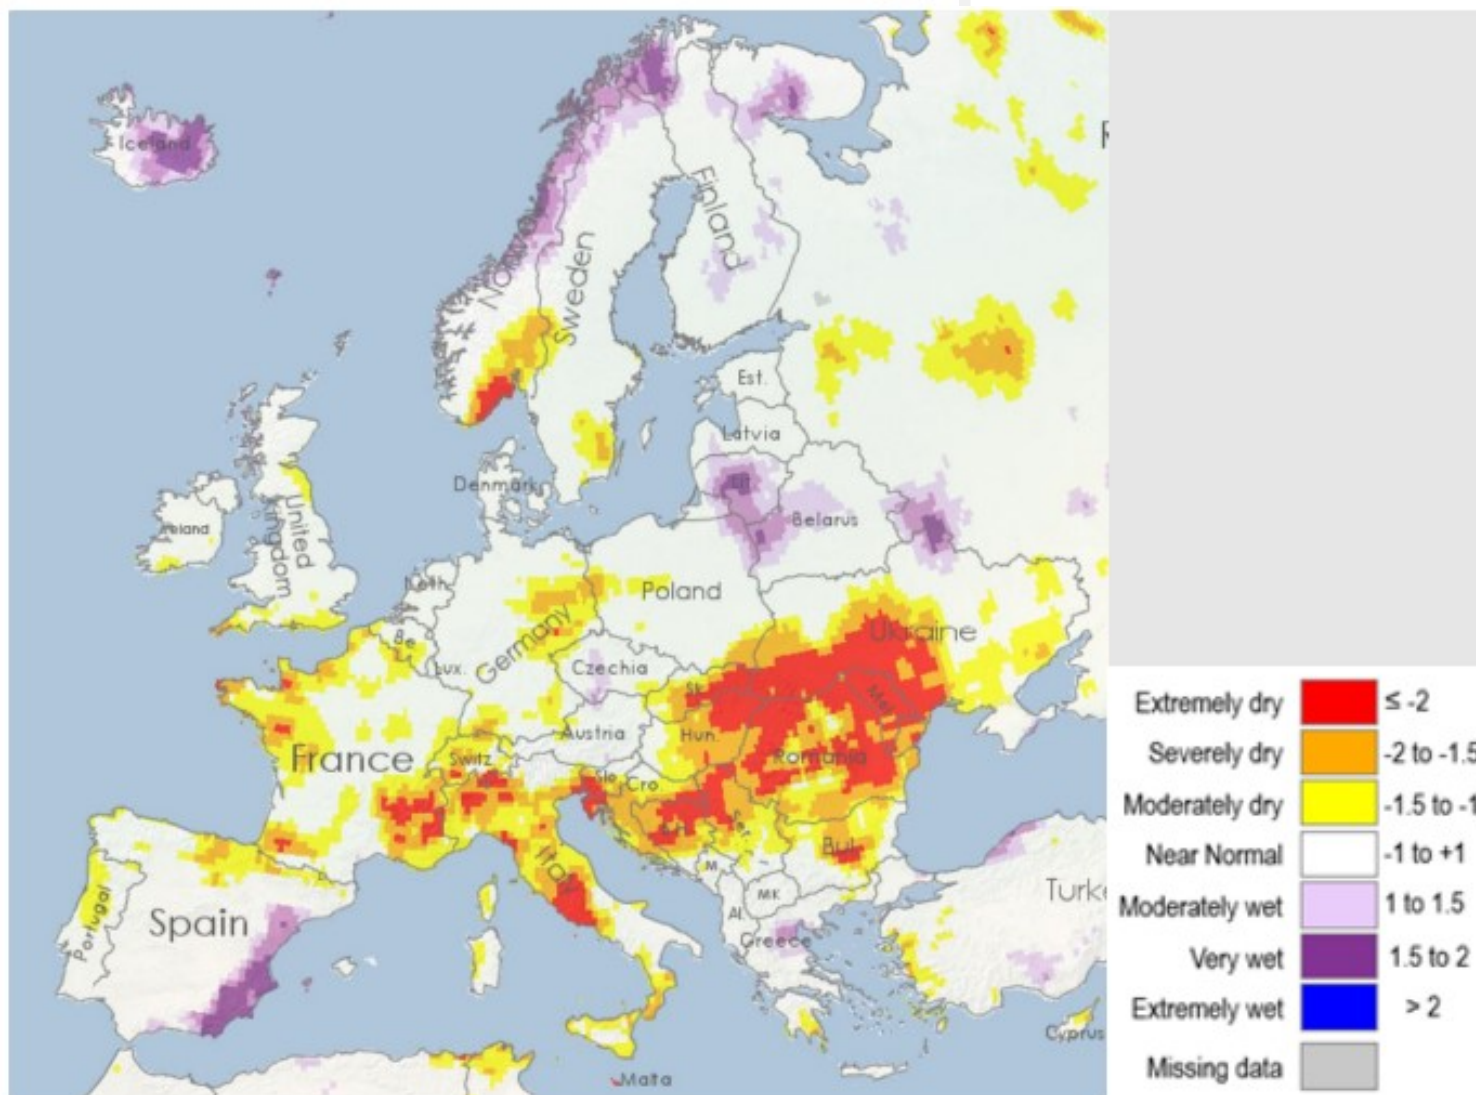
Iceland
Norway
Sweden
Finland
Est.
Latvia
Denmark
Belarus
Ireland
United Kingdom
Neth
Poland
Be
Germany
Ukraine
Lux.
Czechia
Sk
Mol
France
Switz
Austria
Hun
Romania
Slo
Cro
Italy
Bul
M
MK
Al
Greece
Turk
Portugal
Spain
Cyprus
Malta

| | | |
|---|---|---|
| Extremely dry | | ≤ -2 |
| Severely dry | | -2 to -1.5 |
| Moderately dry | | -1.5 to -1 |
| Near Normal | | -1 to +1 |
| Moderately wet | | 1 to 1.5 |
| Very wet | | 1.5 to 2 |
| Extremely wet | | > 2 |
| Missing data | | |